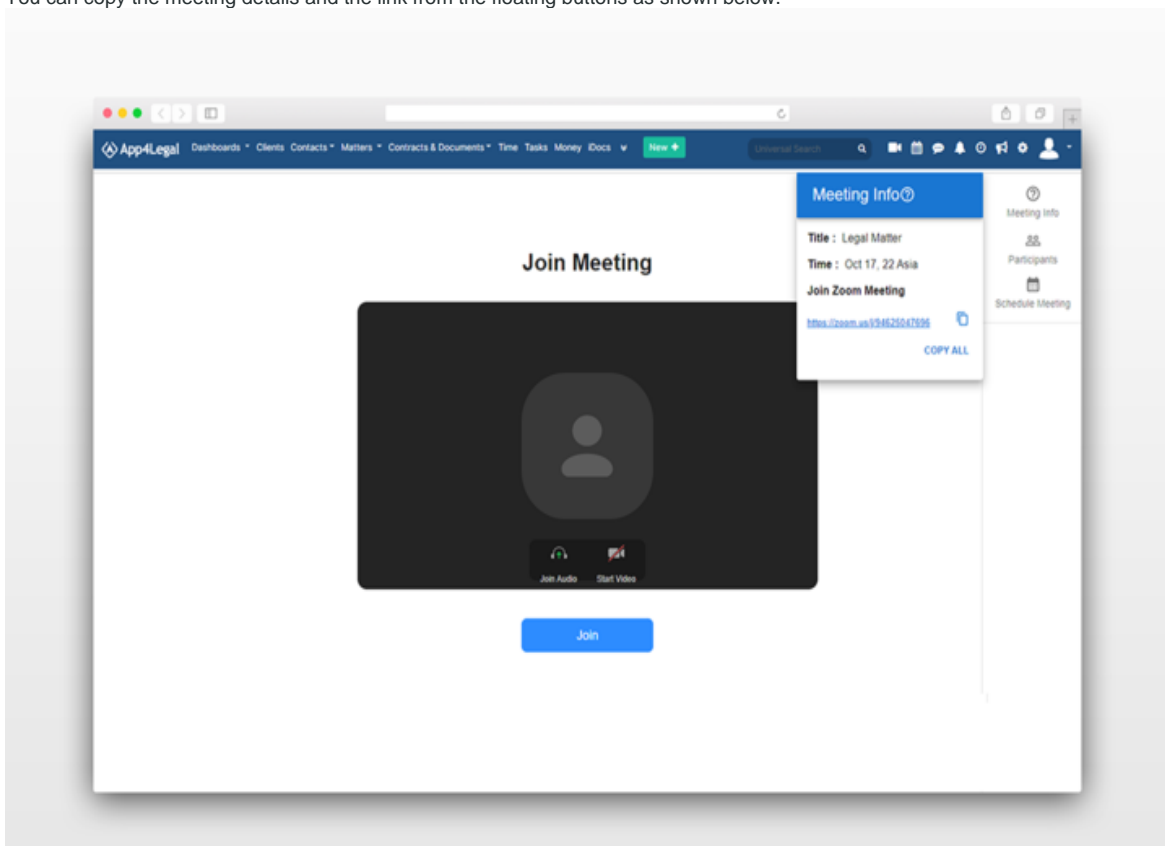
You can copy the meeting details and the link from the floating buttons as shown below:

App4Legal Dashboards Clients Contacts Matters Contracts & Documents Time Tasks Money iDocs New

Universal Search

Meeting Info

Title : Legal Matter

Time : Oct 17, 22 Asia

Join Zoom Meeting

https://zoom.us/j/94625047696

COPY ALL

Meeting Info

Participants

Schedule Meeting

Join Meeting

Join Audio Start Video

Join